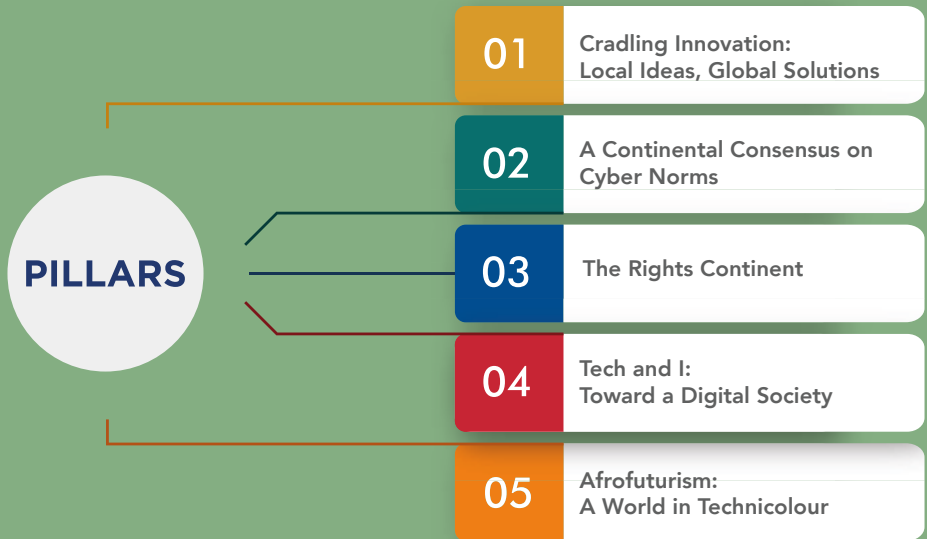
PILLARS

01 Cradling Innovation: Local Ideas, Global Solutions

02 A Continental Consensus on Cyber Norms

03 The Rights Continent

04 Tech and I: Toward a Digital Society

05 Afrofuturism: A World in Technicolour